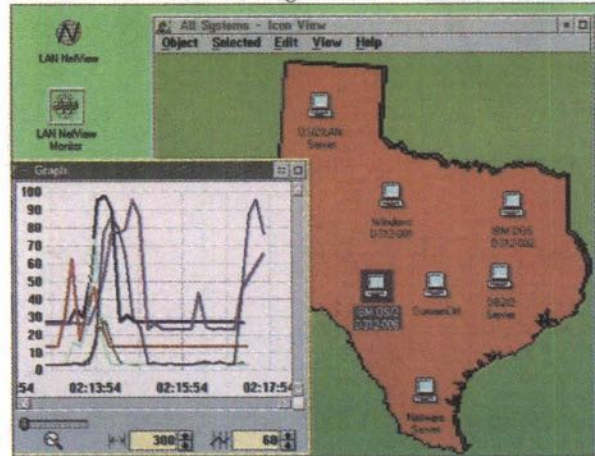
LAN NetView

LAN NetView Monitor

All Systems - Icon View

Object Selected Edit View Help

OS/2 LAN Server

Windows OS/2 008

IBM OS/2 OS/2 002

IBM OS/2 OS/2 008

CommOS

OS/2 Server

Netware Server

Graph

100
90
80
70
60
50
40
30
20
10
0

54 02:13:54 02:15:54 02:17:54

300

60